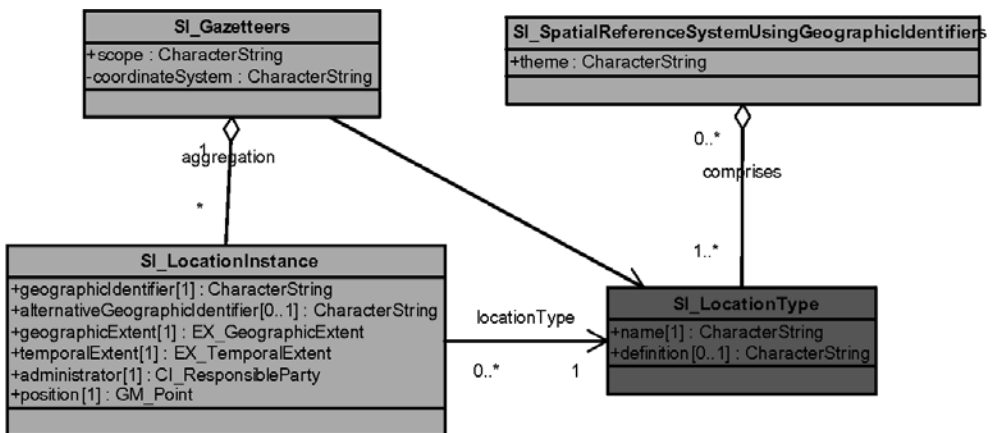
SI_Gazetteers
+scope : CharacterString
-coordinateSystem : CharacterString

SI_SpatialReferenceSystemUsingGeographicIdentifiers
+theme : CharacterString

1
aggregation
*

0..*
comprises
1..*

SI_LocationInstance
+geographicIdentifier[1] : CharacterString
+alternativeGeographicIdentifier[0..1] : CharacterString
+geographicExtent[1] : EX_GeographicExtent
+temporalExtent[1] : EX_TemporalExtent
+administrator[1] : CI_ResponsibleParty
+position[1] : GM_Point

locationType
0..*
1

SI_LocationType
+name[1] : CharacterString
+definition[0..1] : CharacterString